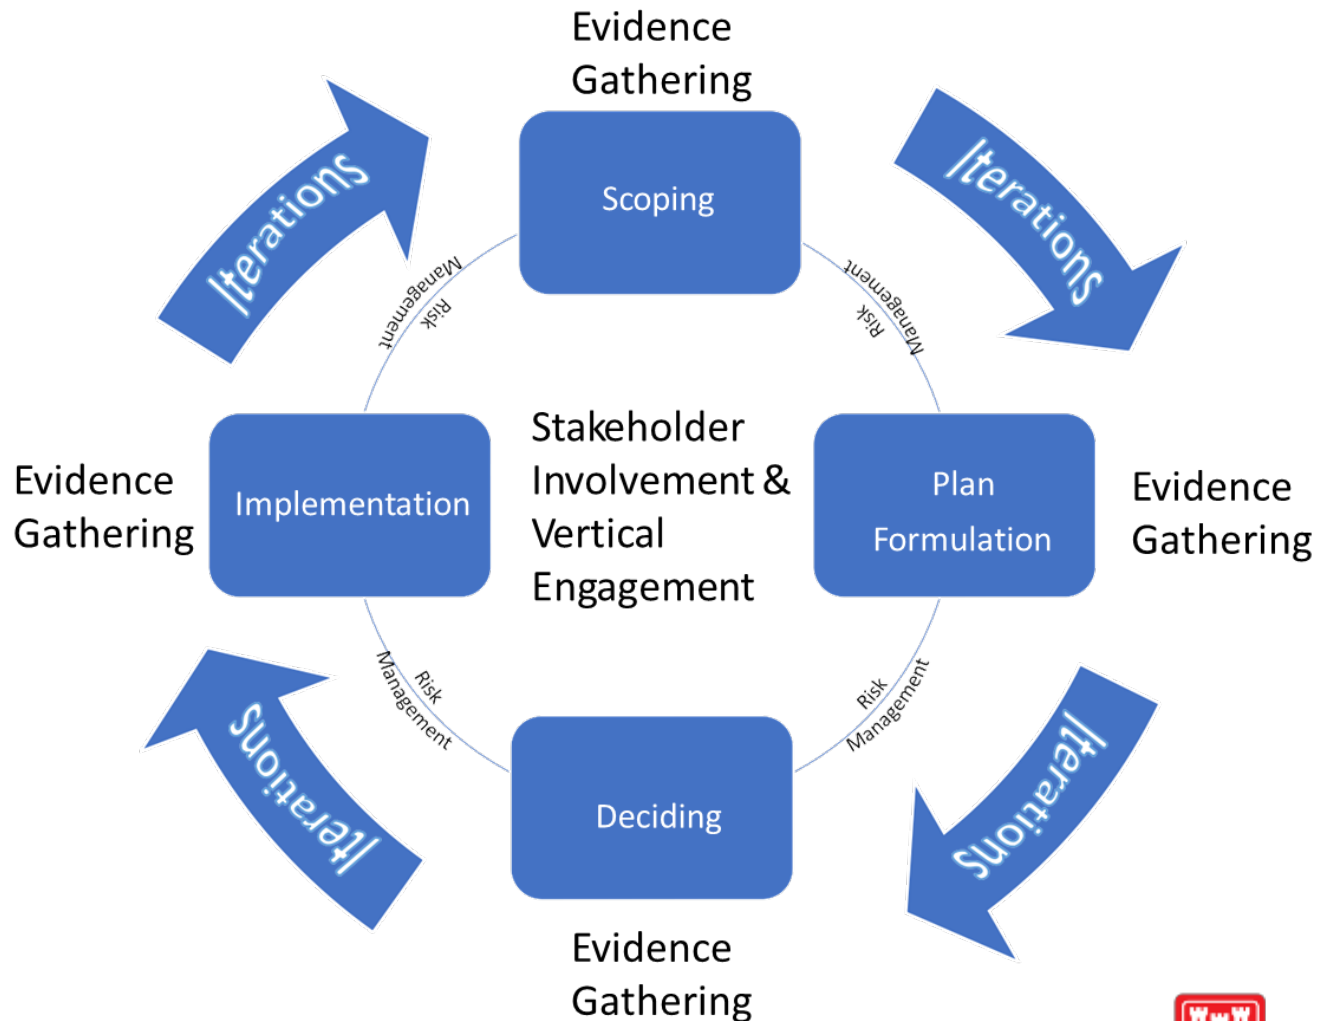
Evidence Gathering

Iterations

Scoping

Iterations

Risk Management

Risk Management

Evidence Gathering

Implementation

Stakeholder Involvement & Vertical Engagement

Plan Formulation

Evidence Gathering

Risk Management

Risk Management

Iterations

Deciding

Iterations

Evidence Gathering